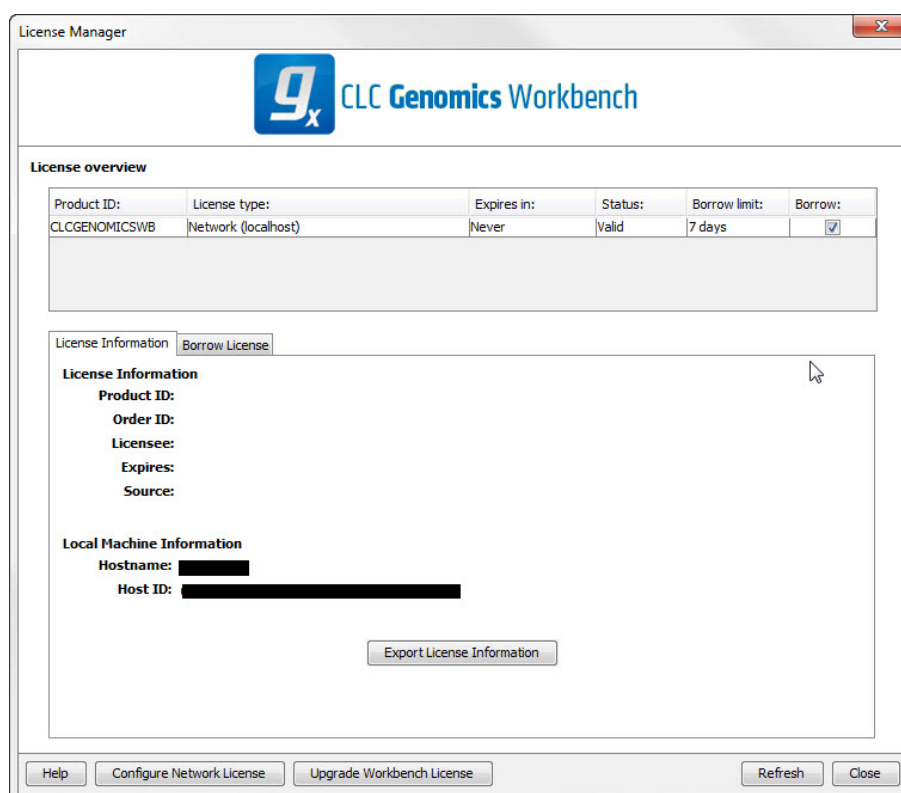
License Manager

x

$g_x$ CLC Genomics Workbench

License overview

| Product ID: | License type: | Expires in: | Status: | Borrow limit: | Borrow: |
|---|---|---|---|---|---|
| CLCGENOMICSWB | Network (localhost) | Never | Valid | 7 days | ☑ |

License Information | Borrow License

License Information
Product ID:
Order ID:
Licensee:
Expires:
Source:

Local Machine Information
Hostname:
Host ID:

Export License Information

Help | Configure Network License | Upgrade Workbench License | Refresh | Close